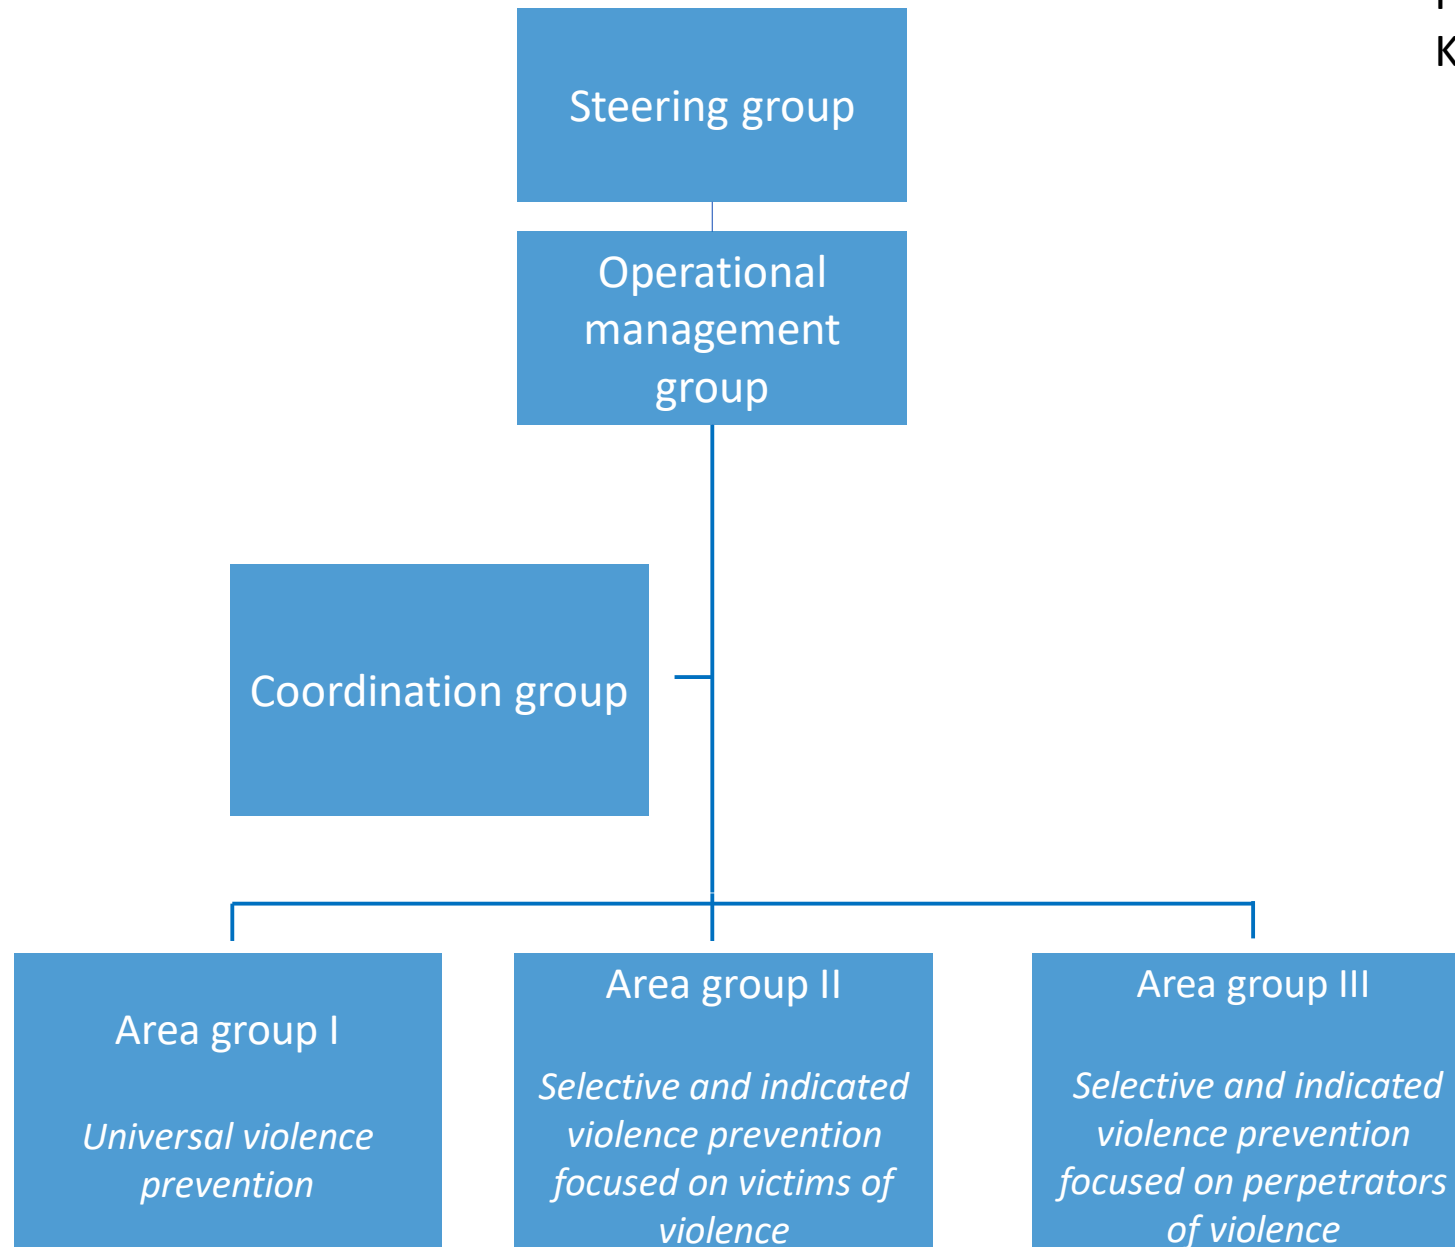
K

Steering group

Operational management group

Coordination group

Area group I

*Universal violence prevention*

Area group II

*Selective and indicated violence prevention focused on victims of violence*

Area group III

*Selective and indicated violence prevention focused on perpetrators of violence*